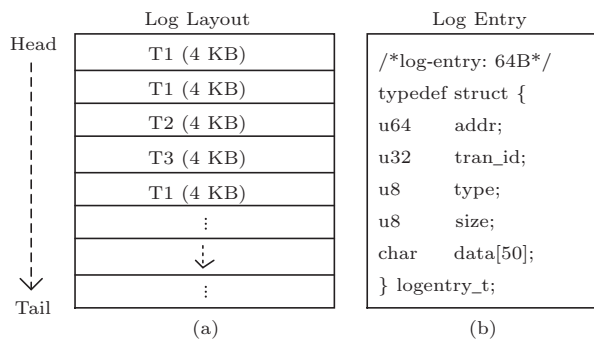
Log Layout

Head

T1 (4 KB)
T1 (4 KB)
T2 (4 KB)
T3 (4 KB)
T1 (4 KB)
⋮
⋮

Tail

(a)

Log Entry

/*log-entry: 64B*/
typedef struct {
u64 addr;
u32 tran_id;
u8 type;
u8 size;
char data[50];
} logentry_t;

(b)